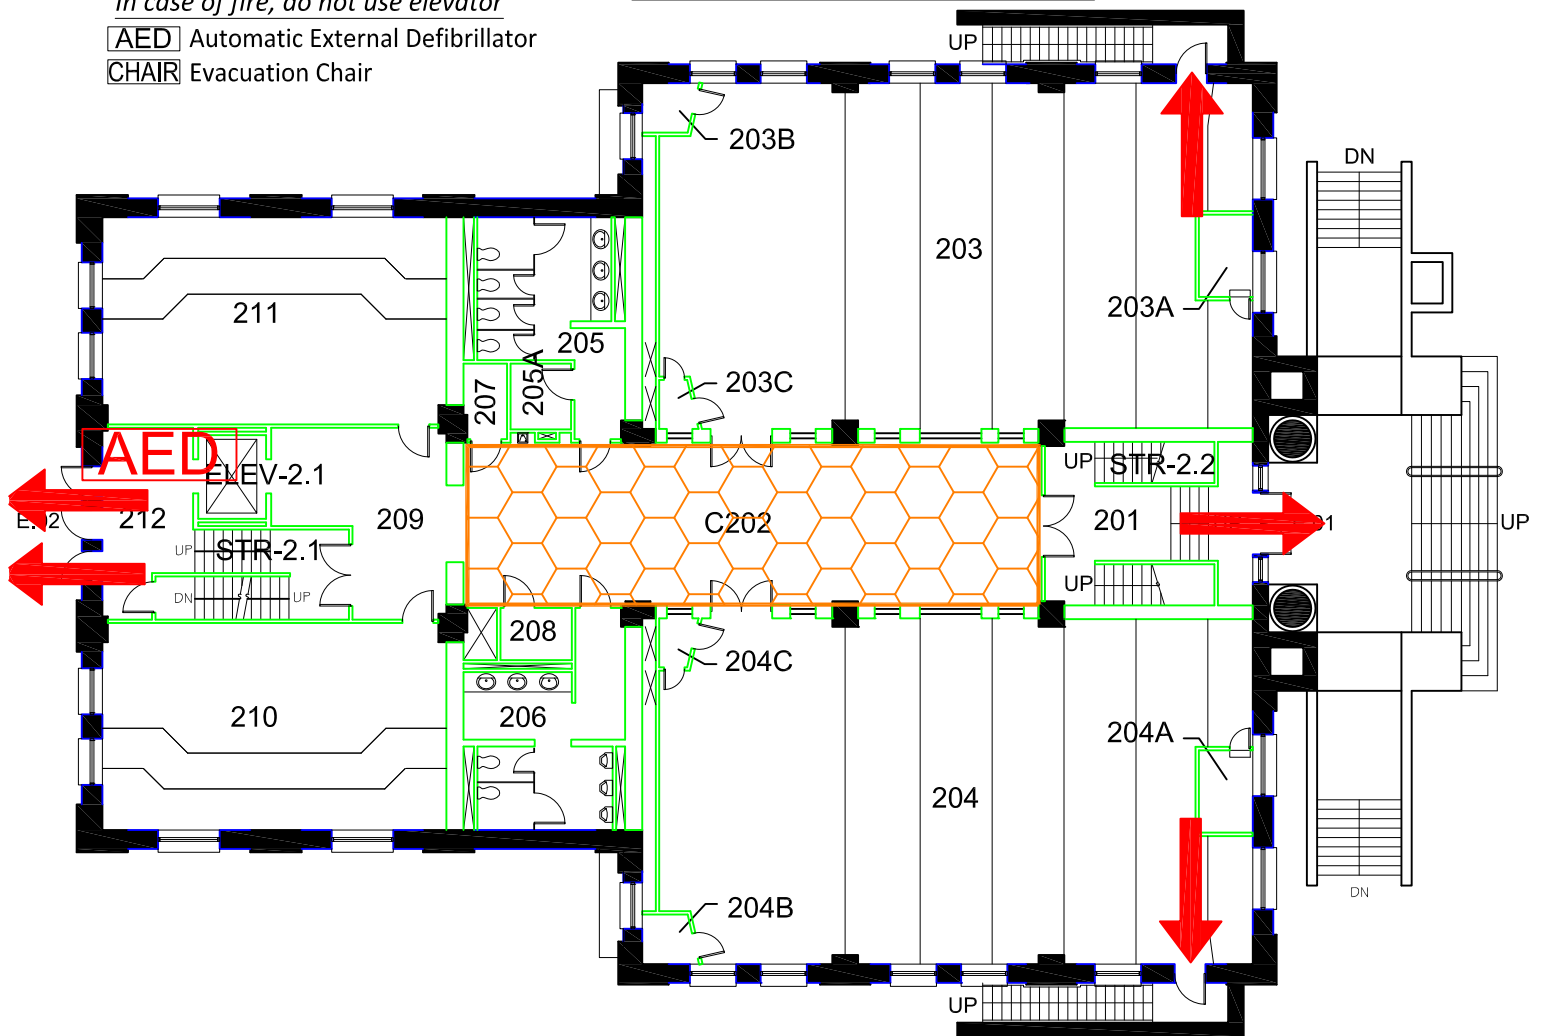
In case of fire, do not use elevator
AED Automatic External Defibrillator
CHAIR Evacuation Chair

UP
DN
203B
203
211
203A
205
205A
207
203C
AED
ELEV-2.1
UP
STR-2.2
E. 2
212
209
C202
201
1
UP
UP
STR-2.1
DN
UP
UP
208
204C
210
206
204A
204
204B
UP
DN